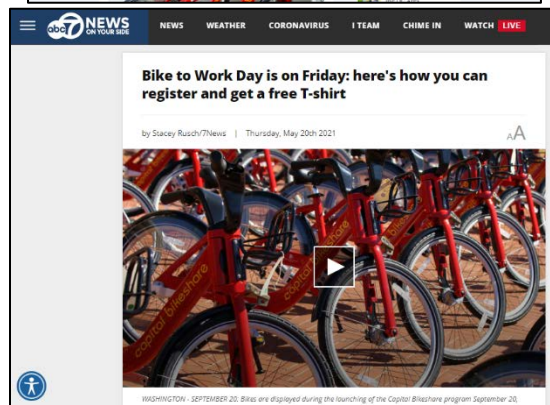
abc 7 NEWS ON YOUR SIDE

NEWS WEATHER CORONAVIRUS I TEAM CHIME IN WATCH LIVE

Bike to Work Day is on Friday: here's how you can register and get a free T-shirt

by Stacey Rusch/7News | Thursday, May 20th 2021

AA

capital bikeshare

capital bikeshare

WASHINGTON - SEPTEMBER 20: Bikes are displayed during the launching of the Capitol Bikeshare program September 20,